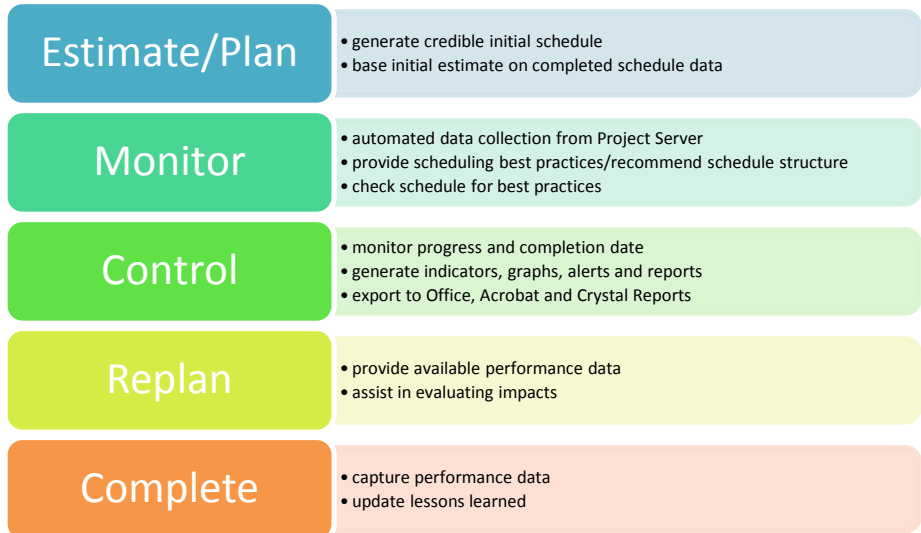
Estimate/Plan

• generate credible initial schedule
• base initial estimate on completed schedule data

Monitor

• automated data collection from Project Server
• provide scheduling best practices/recommend schedule structure
• check schedule for best practices

Control

• monitor progress and completion date
• generate indicators, graphs, alerts and reports
• export to Office, Acrobat and Crystal Reports

Replan

• provide available performance data
• assist in evaluating impacts

Complete

• capture performance data
• update lessons learned